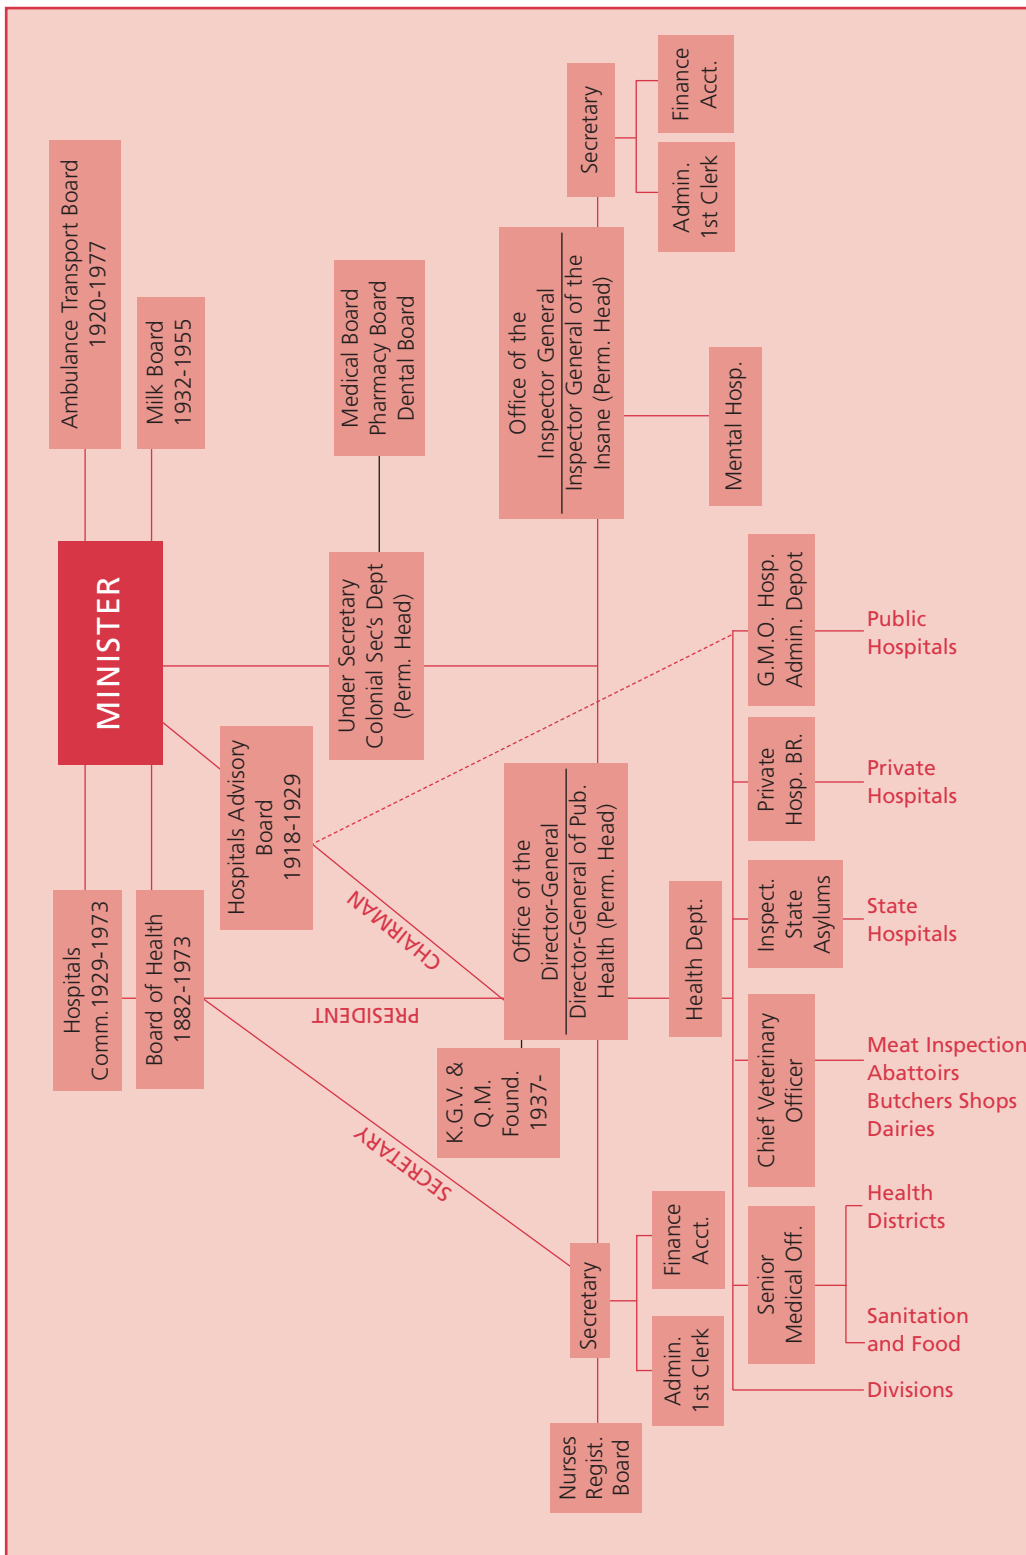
MINISTER

Ambulance Transport Board 1920-1977

Milk Board 1932-1955

Medical Board
Pharmacy Board
Dental Board

Under Secretary Colonial Sec's Dept (Perm. Head)

Office of the Inspector General
Inspector General of the Insane (Perm. Head)

Secretary

Finance Acct.

Admin. 1st Clerk

Mental Hosp.

Hospitals Advisory Board 1918-1929

Hospitals Comm. 1929-1973

Board of Health 1882-1973

CHAIRMAN

PRESIDENT

SECRETARY

Office of the Director-General
Director-General of Pub. Health (Perm. Head)

K.G.V. & Q.M. Found. 1937-

Health Dept.

G.M.O. Hosp. Admin. Depot

Public Hospitals

Private Hosp. BR.

Private Hospitals

Inspect. State Asylums

State Hospitals

Chief Veterinary Officer

Meat Inspection
Abattoirs
Butchers Shops
Dairies

Senior Medical Off.

Health Districts

Sanitation and Food

Divisions

Secretary

Finance Acct.

Admin. 1st Clerk

Nurses Regist. Board